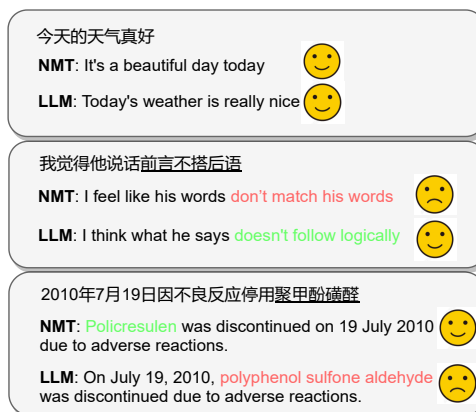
今天的天气真好

**NMT**: It's a beautiful day today

**LLM**: Today's weather is really nice

我觉得他说话前言不搭后语

**NMT**: I feel like his words don't match his words

**LLM**: I think what he says doesn't follow logically

2010年7月19日因不良反应停用聚甲酚磺醛

**NMT**: Policresulen was discontinued on 19 July 2010 due to adverse reactions.

**LLM**: On July 19, 2010, polyphenol sulfone aldehyde was discontinued due to adverse reactions.